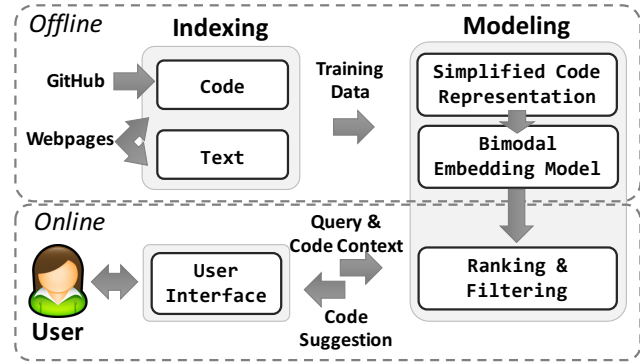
Offline

Indexing

Modeling

GitHub

Code

Training Data

Simplified Code Representation

Webpages

Text

Bimodal Embedding Model

Online

Query & Code Context

User Interface

Ranking & Filtering

User

Code Suggestion